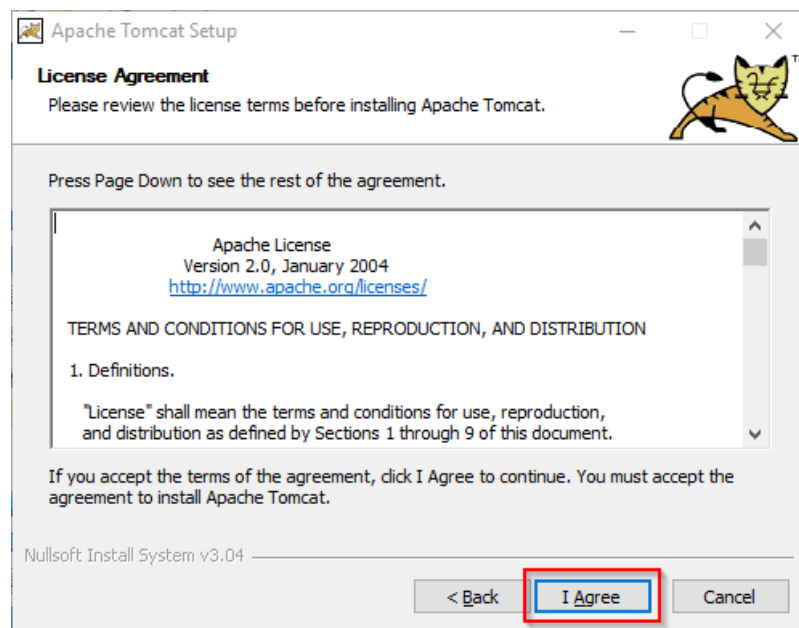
Apache Tomcat Setup

License Agreement
Please review the license terms before installing Apache Tomcat.

Press Page Down to see the rest of the agreement.

Apache License
Version 2.0, January 2004
http://www.apache.org/licenses/

TERMS AND CONDITIONS FOR USE, REPRODUCTION, AND DISTRIBUTION

1. Definitions.

"License" shall mean the terms and conditions for use, reproduction, and distribution as defined by Sections 1 through 9 of this document.

If you accept the terms of the agreement, click I Agree to continue. You must accept the agreement to install Apache Tomcat.

Nullsoft Install System v3.04

< Back | I Agree | Cancel